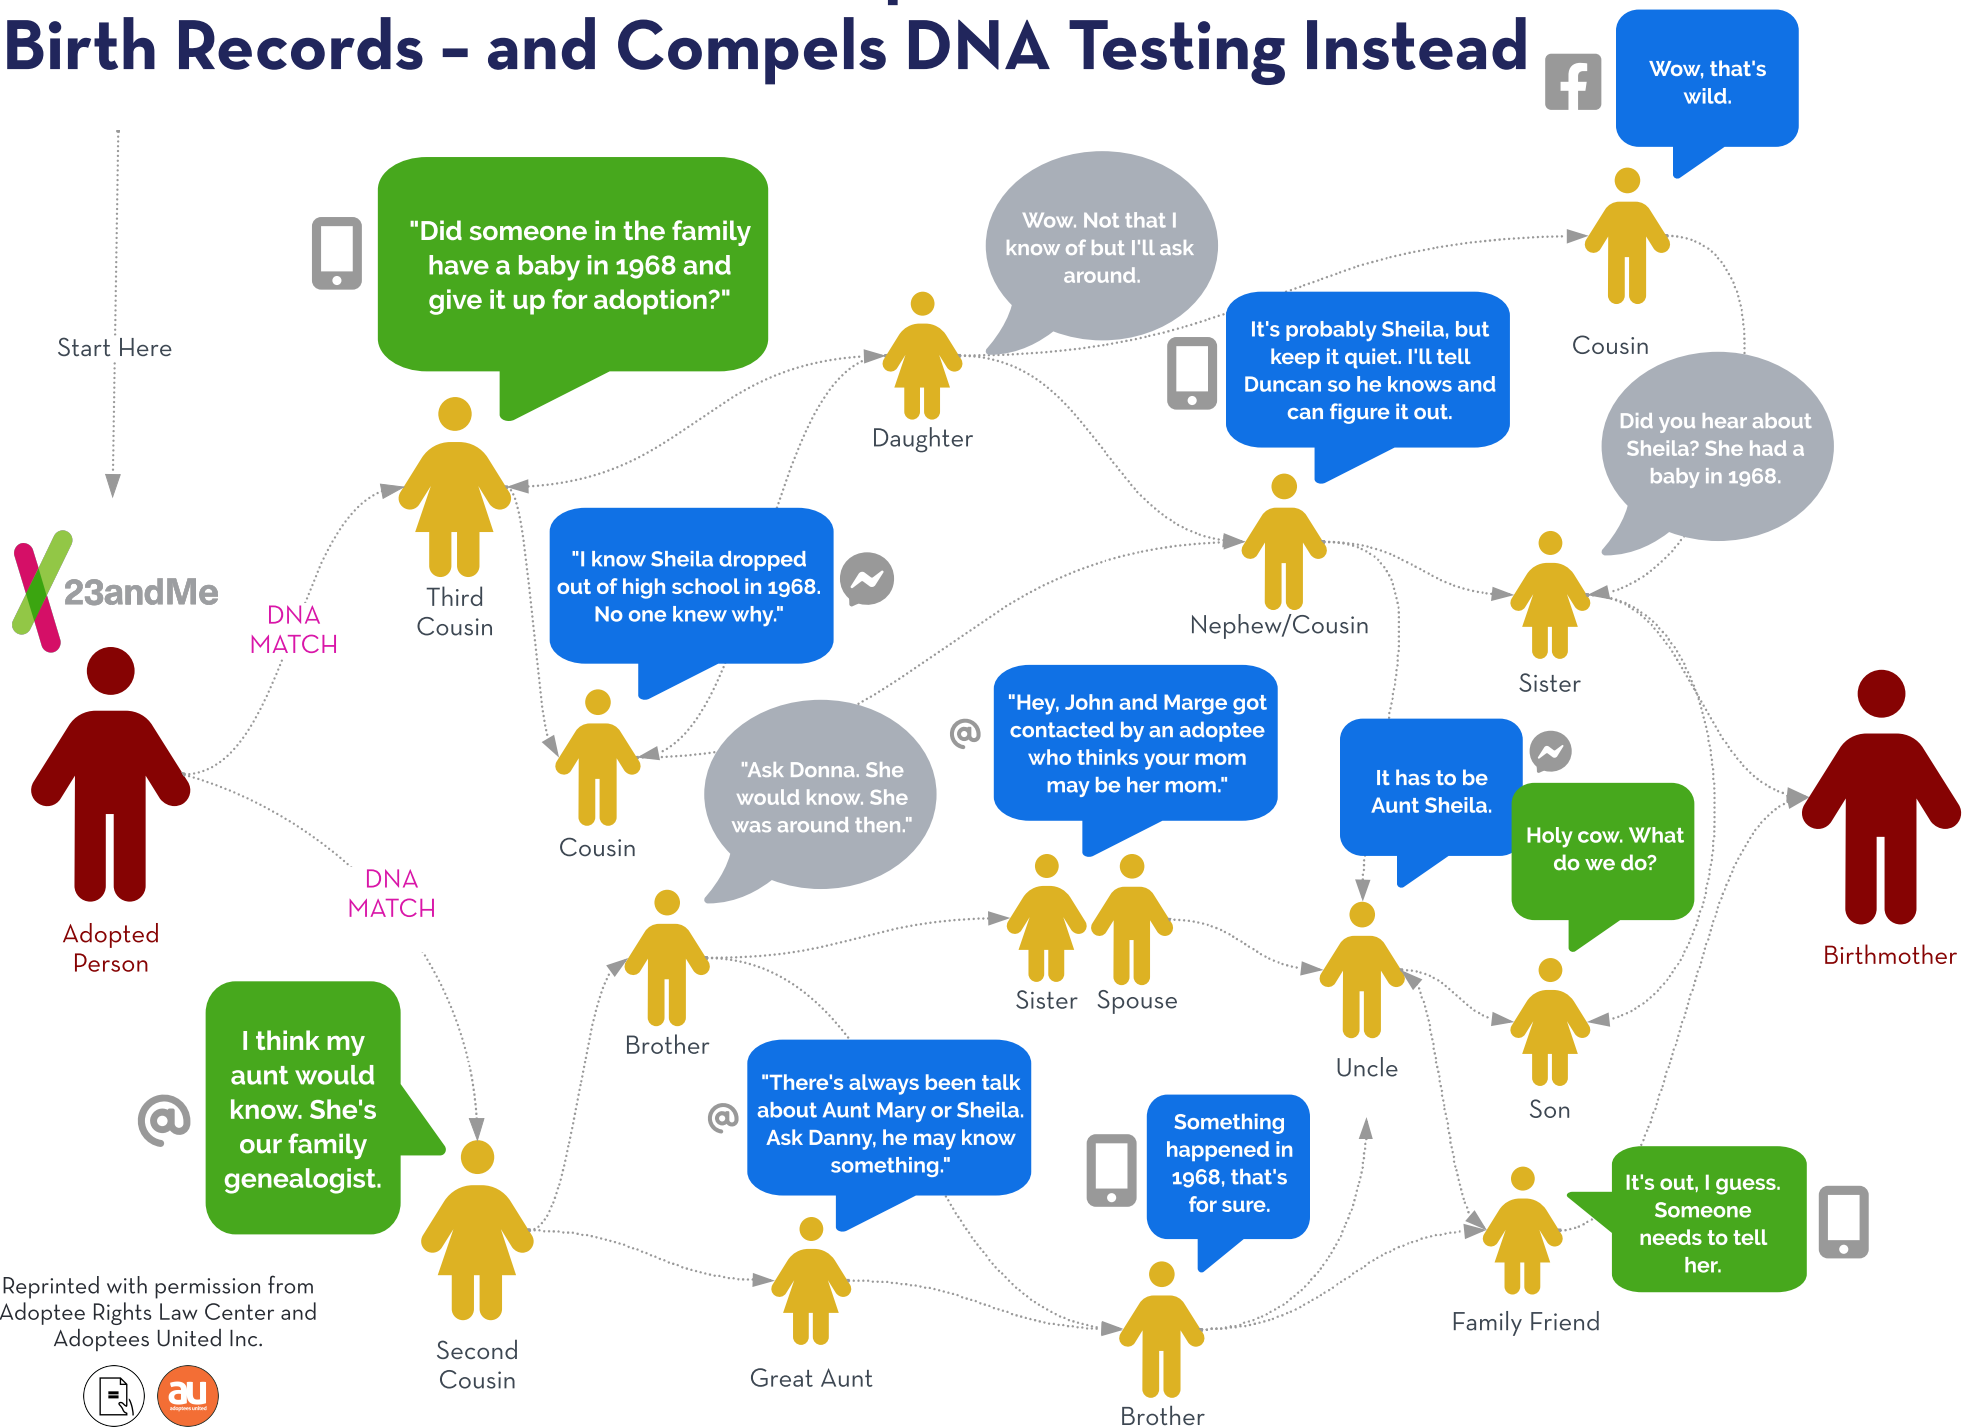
Birth Records – and Compels DNA Testing Instead

Wow, that's wild.

Start Here

"Did someone in the family have a baby in 1968 and give it up for adoption?"

Wow. Not that I know of but I'll ask around.

It's probably Sheila, but keep it quiet. I'll tell Duncan so he knows and can figure it out.

Cousin

Did you hear about Sheila? She had a baby in 1968.

23andMe

DNA MATCH

Third Cousin

Daughter

"I know Sheila dropped out of high school in 1968. No one knew why."

Nephew/Cousin

Sister

Adopted Person

DNA MATCH

Cousin

"Ask Donna. She would know. She was around then."

"Hey, John and Marge got contacted by an adoptee who thinks your mom may be her mom."

It has to be Aunt Sheila.

Holy cow. What do we do?

Birthmother

I think my aunt would know. She's our family genealogist.

Brother

Sister

Spouse

Uncle

Son

"There's always been talk about Aunt Mary or Sheila. Ask Danny, he may know something."

Something happened in 1968, that's for sure.

It's out, I guess. Someone needs to tell her.

Reprinted with permission from Adoptee Rights Law Center and Adoptees United Inc.

Second Cousin

Great Aunt

Brother

Family Friend

au